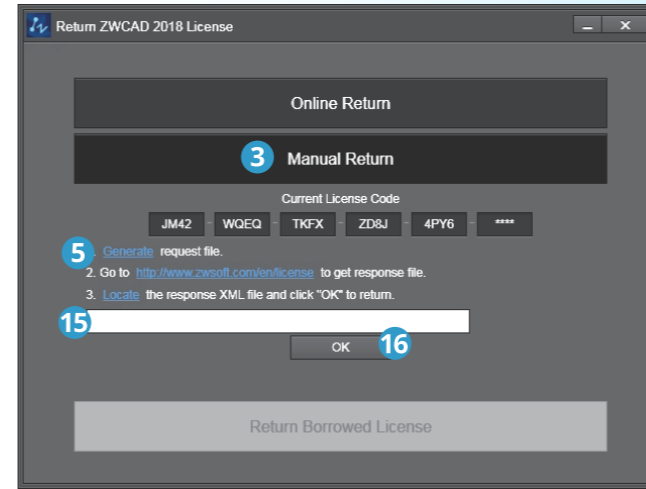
Return ZWCAD 2018 License

Online Return

3 Manual Return

Current License Code

JM42 - WQEQ - TKFX - ZD8J - 4PY6 - ****

5 Generate request file.

2. Go to http://www.zwsoft.com/en/license to get response file.

3. Locate the response XML file and click "OK" to return.

15

OK 16

Return Borrowed License